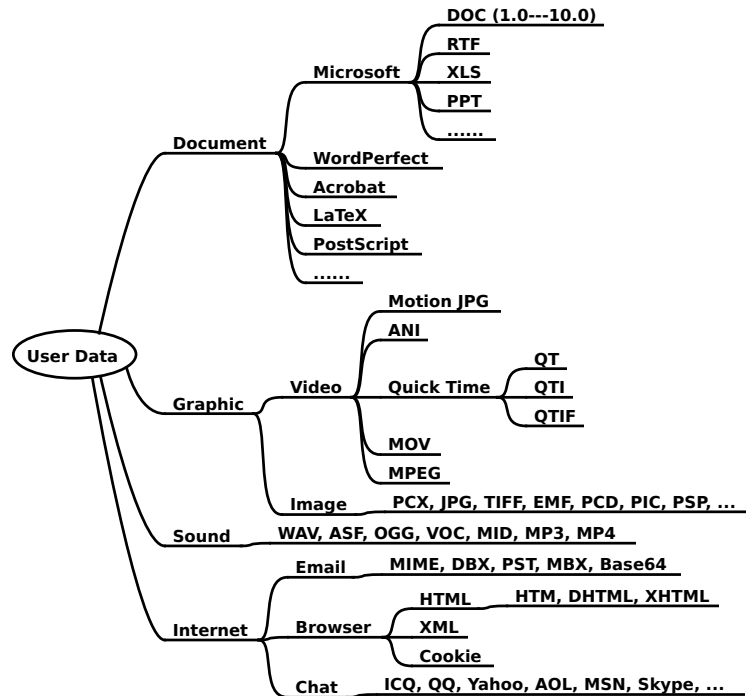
User Data

Document
Microsoft
DOC (1.0---10.0)
RTF
XLS
PPT
......
WordPerfect
Acrobat
LaTeX
PostScript
......

Graphic
Video
Motion JPG
ANI
Quick Time
QT
QTI
QTIF
MOV
MPEG
Image
PCX, JPG, TIFF, EMF, PCD, PIC, PSP, ...

Sound
WAV, ASF, OGG, VOC, MID, MP3, MP4

Internet
Email
MIME, DBX, PST, MBX, Base64
Browser
HTML
HTM, DHTML, XHTML
XML
Cookie
Chat
ICQ, QQ, Yahoo, AOL, MSN, Skype, ...